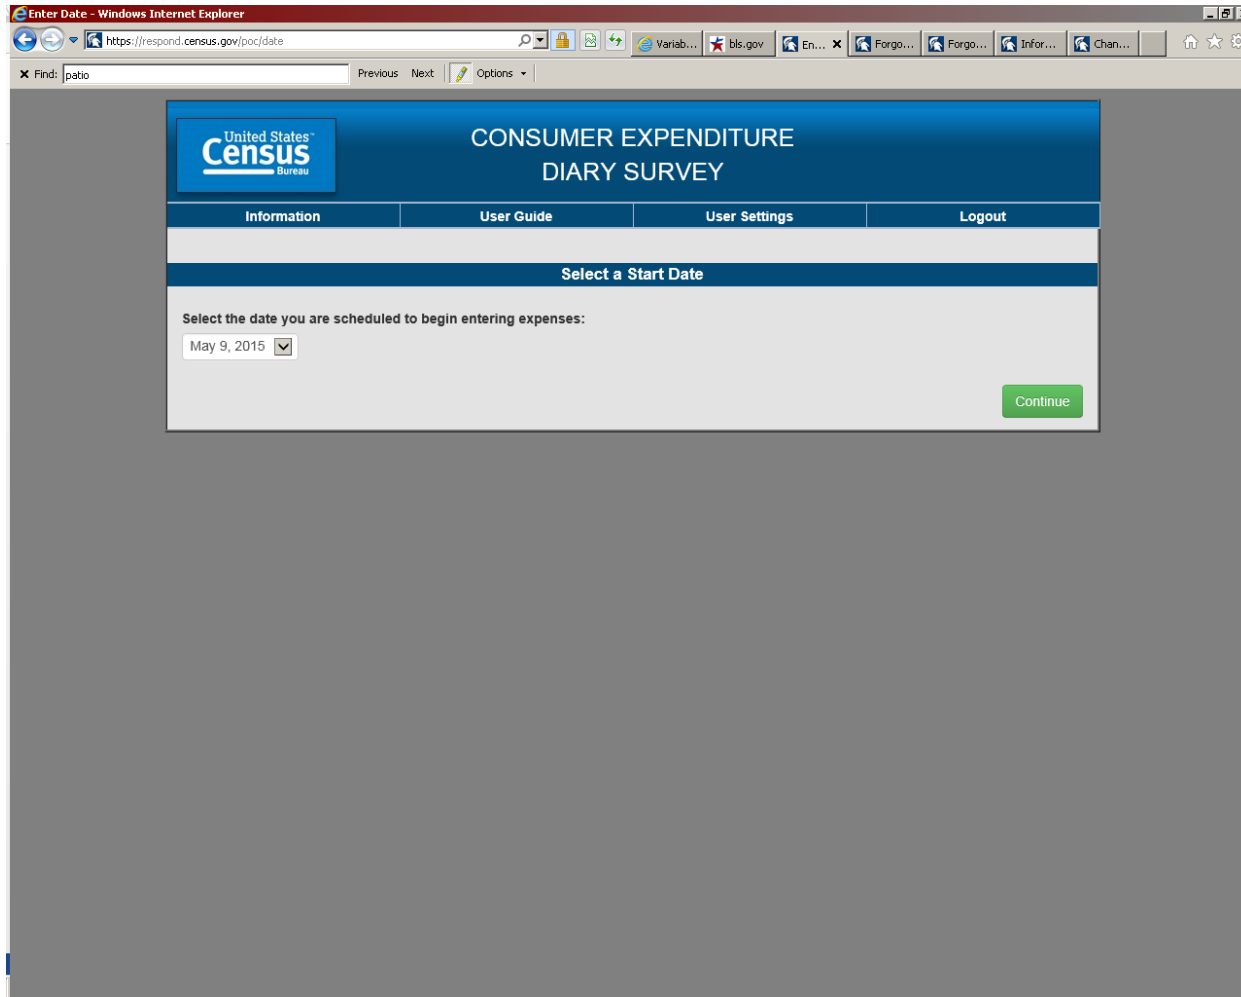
Enter Date - Windows Internet Explorer

https://respond.census.gov/poc/date

Variab... bls.gov En... Forgo... Forgo... Infor... Chan...

Find: patio Previous Next Options

United States Census Bureau

CONSUMER EXPENDITURE
DIARY SURVEY

Information User Guide User Settings Logout

Select a Start Date

Select the date you are scheduled to begin entering expenses:

May 9, 2015

Continue